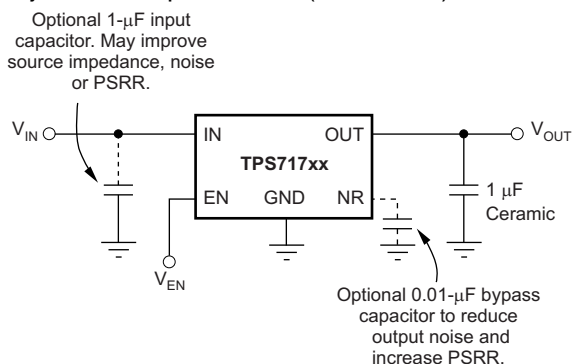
Optional 1-μF input capacitor. May improve source impedance, noise or PSRR.

$V_{IN}$

IN

OUT

$V_{OUT}$

TPS717xx

EN

GND

NR

1 μF Ceramic

$V_{EN}$

Optional 0.01-μF bypass capacitor to reduce output noise and increase PSRR.